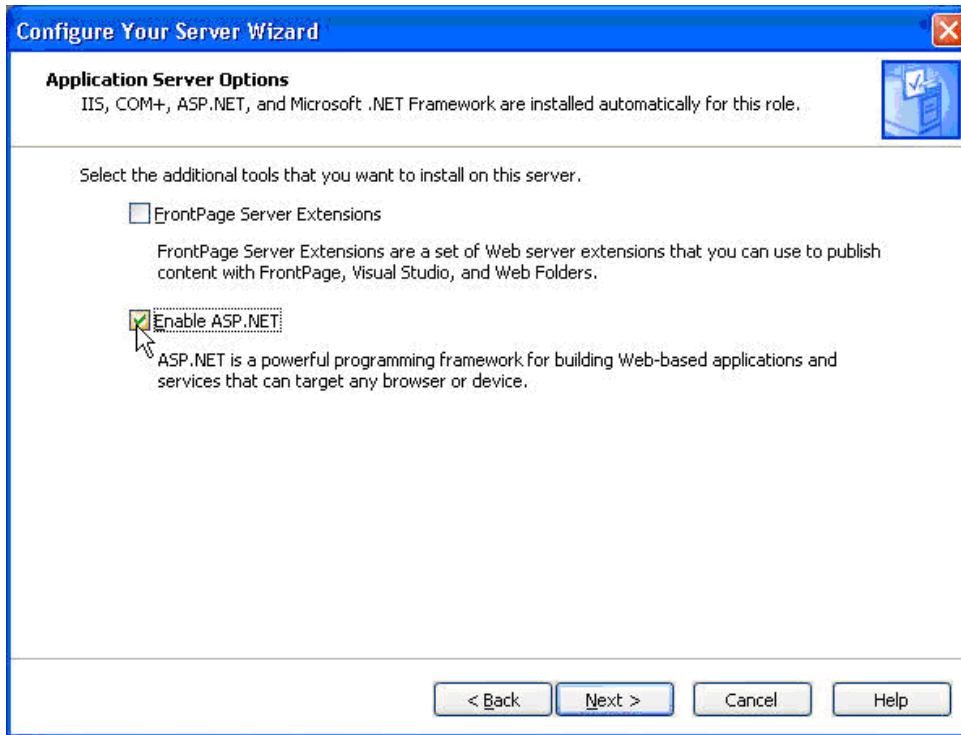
Configure Your Server Wizard

Application Server Options
IIS, COM+, ASP.NET, and Microsoft .NET Framework are installed automatically for this role.

Select the additional tools that you want to install on this server.

FrontPage Server Extensions

FrontPage Server Extensions are a set of Web server extensions that you can use to publish content with FrontPage, Visual Studio, and Web Folders.

Enable ASP.NET

ASP.NET is a powerful programming framework for building Web-based applications and services that can target any browser or device.

< Back
Next >
Cancel
Help